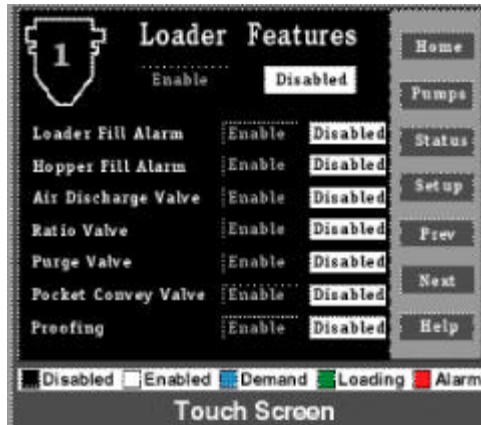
1

Loader Features

Enable Disabled

| | | |
|---|---|---|
| Loader Fill Alarm | Enable | Disabled |
| Hopper Fill Alarm | Enable | Disabled |
| Air Discharge Valve | Enable | Disabled |
| Ratio Valve | Enable | Disabled |
| Purge Valve | Enable | Disabled |
| Pocket Convey Valve | Enable | Disabled |
| Proofing | Enable | Disabled |

Home

Pumps

Status

Set up

Prev

Next

Help

Disabled Enabled Demand Loading Alarm

Touch Screen